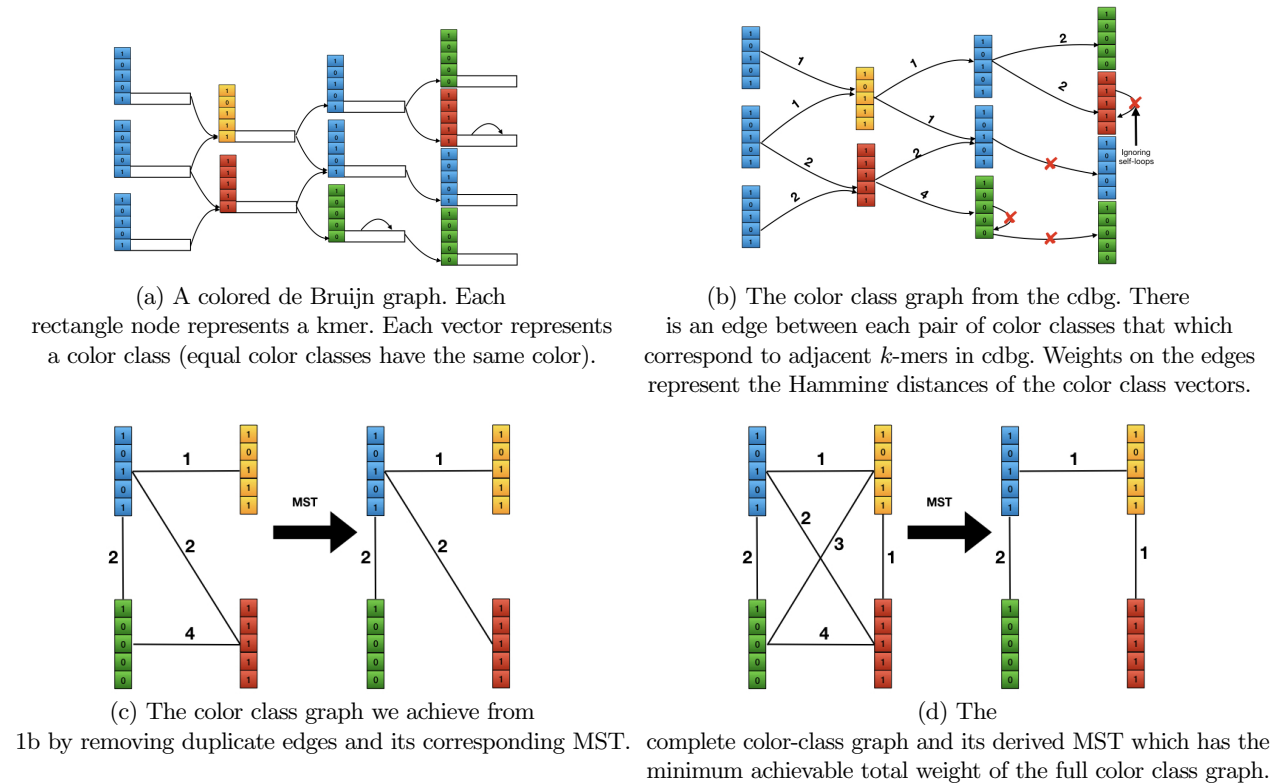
(a) A colored de Bruijn graph. Each rectangle node represents a kmer. Each vector represents a color class (equal color classes have the same color).

1 2 1 1 2 2 1 2 4 Ignoring self-loops

(b) The color class graph from the cdbg. There is an edge between each pair of color classes that which correspond to adjacent $k$-mers in cdbg. Weights on the edges represent the Hamming distances of the color class vectors.

1 2 2 4 MST 1 2 2

(c) The color class graph we achieve from 1b by removing duplicate edges and its corresponding MST.

1 2 3 2 1 4 MST 1 2 1

(d) The complete color-class graph and its derived MST which has the minimum achievable total weight of the full color class graph.